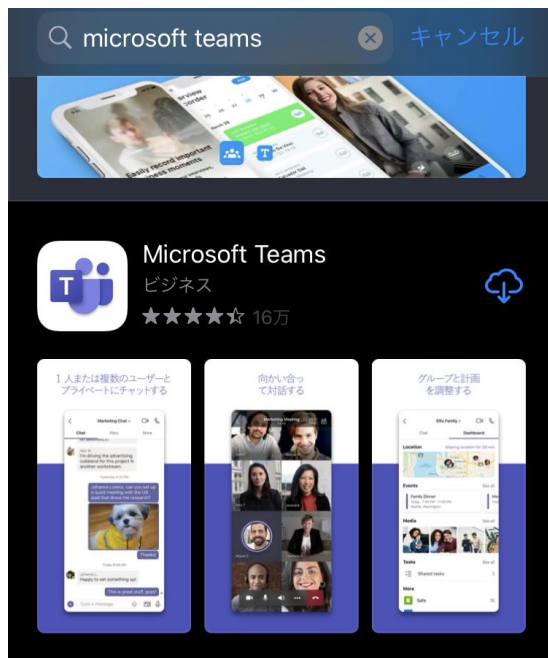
microsoft teams

キャンセル

Easily record important business moments

Microsoft Teams

ビジネス

16万

1人または複数のユーザーとプライベートにチャットする

Marketing Chat

Chat

Files

More

I'm driving the advertising collateral for this project in another workstream.

Johanna Lorenz, can you set up a quick meeting with the US team that drove the research?

Thanks!

Happy to set something up!

This is great stuff, guys!

Type a message

向かい合って対話する

Marketing Meeting

グループと計画を調整する

Ellis Family

Chat

Dashboard

Location

Events

Family Dinner

Media

Tasks

Shared tasks

More

Safe